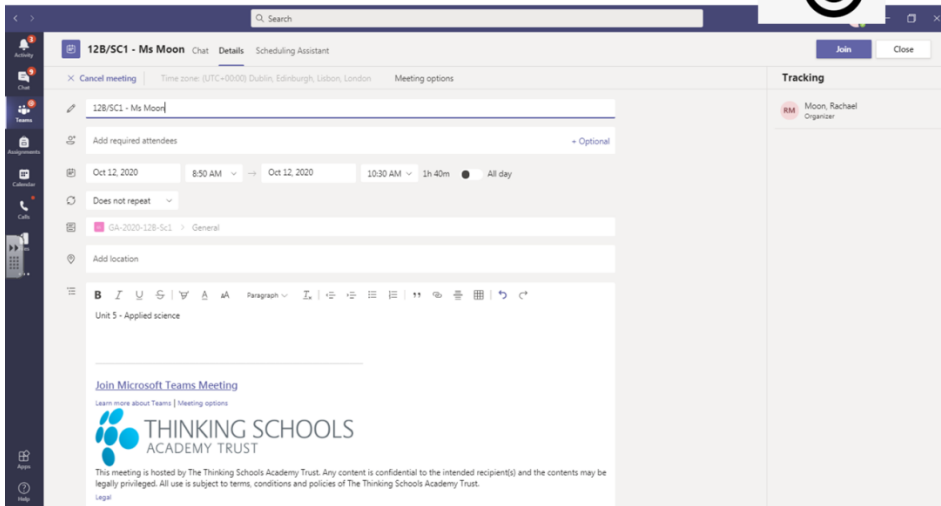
Search

Activity
Chat
Teams
Assignments
Calendar
Calls
Apps
Help

12B/SC1 - Ms Moon Chat Details Scheduling Assistant

Join Close

× Cancel meeting Time zone: (UTC+00:00) Dublin, Edinburgh, Lisbon, London Meeting options

12B/SC1 - Ms Moon

Add required attendees + Optional

Oct 12, 2020 8:50 AM → Oct 12, 2020 10:30 AM 1h 40m All day

Does not repeat

GA-2020-12B-Sc1 > General

Add location

B I U S Paragraph

Unit 5 - Applied science

Join Microsoft Teams Meeting

Learn more about Teams | Meeting options

THINKING SCHOOLS ACADEMY TRUST

This meeting is hosted by The Thinking Schools Academy Trust. Any content is confidential to the intended recipient(s) and the contents may be legally privileged. All use is subject to terms, conditions and policies of The Thinking Schools Academy Trust.

Legal

Tracking

RM Moon, Rachael Organizer